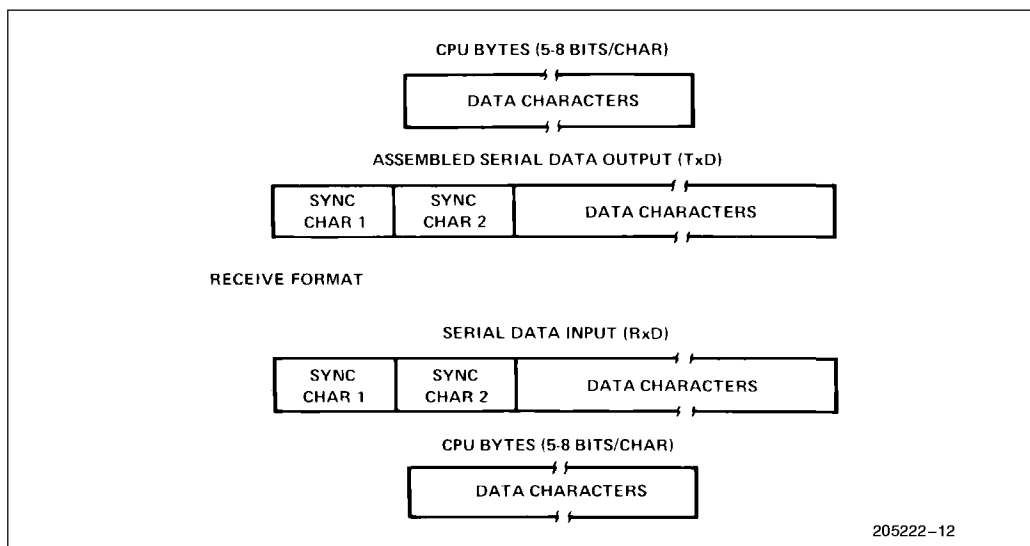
CPU BYTES (5-8 BITS/CHAR)

DATA CHARACTERS

ASSEMBLED SERIAL DATA OUTPUT (TxD)

| SYNC CHAR 1 | SYNC CHAR 2 | DATA CHARACTERS |
|---|---|---|

RECEIVE FORMAT

SERIAL DATA INPUT (RxD)

| SYNC CHAR 1 | SYNC CHAR 2 | DATA CHARACTERS |
|---|---|---|

CPU BYTES (5-8 BITS/CHAR)

DATA CHARACTERS

205222–12